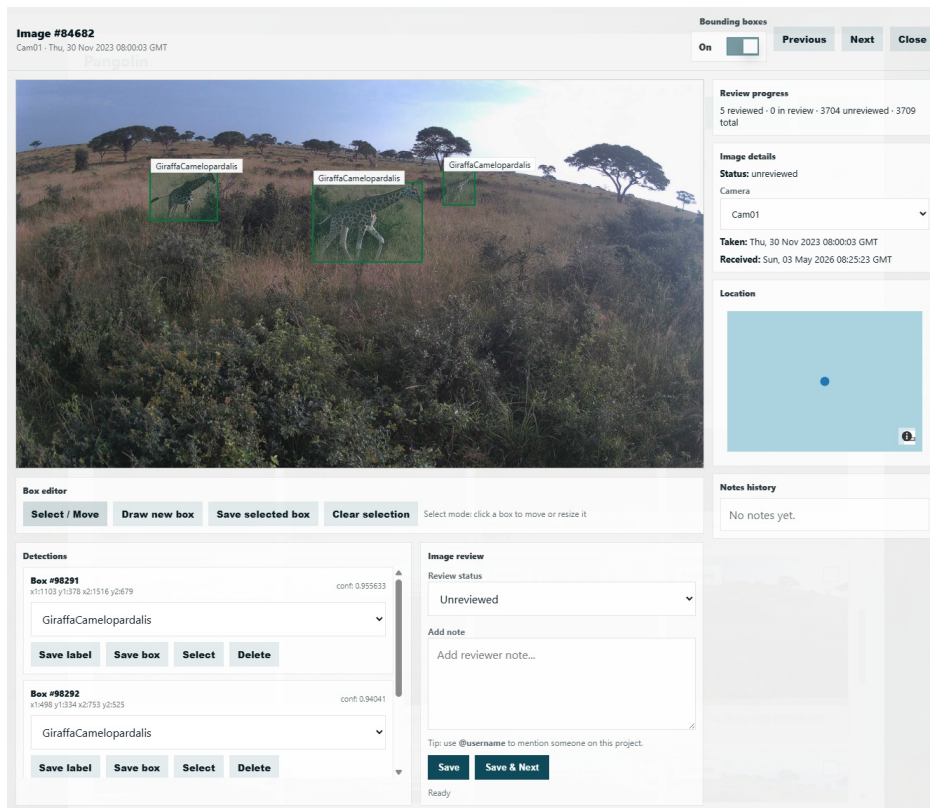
Image #84682
Cam01 · Thu, 30 Nov 2023 08:00:03 GMT

Pangolin

Bounding boxes
On

Previous
Next
Close

GiraffaCamelopardalis
GiraffaCamelopardalis
GiraffaCamelopardalis

Review progress
5 reviewed · 0 in review · 3704 unreviewed · 3709 total

Image details
Status: unreviewed
Camera
Cam01
Taken: Thu, 30 Nov 2023 08:00:03 GMT
Received: Sun, 03 May 2026 08:25:23 GMT

Location

Box editor
Select / Move
Draw new box
Save selected box
Clear selection
Select mode: click a box to move or resize it

Notes history
No notes yet.

Detections
Box #98291
x1:1103 y1:378 x2:1516 y2:679
conf: 0.955633
GiraffaCamelopardalis
Save label
Save box
Select
Delete

Box #98292
x1:498 y1:334 x2:753 y2:525
conf: 0.94041
GiraffaCamelopardalis
Save label
Save box
Select
Delete

Image review
Review status
Unreviewed
Add note
Add reviewer note...
Tip: use @username to mention someone on this project.
Save
Save & Next
Ready